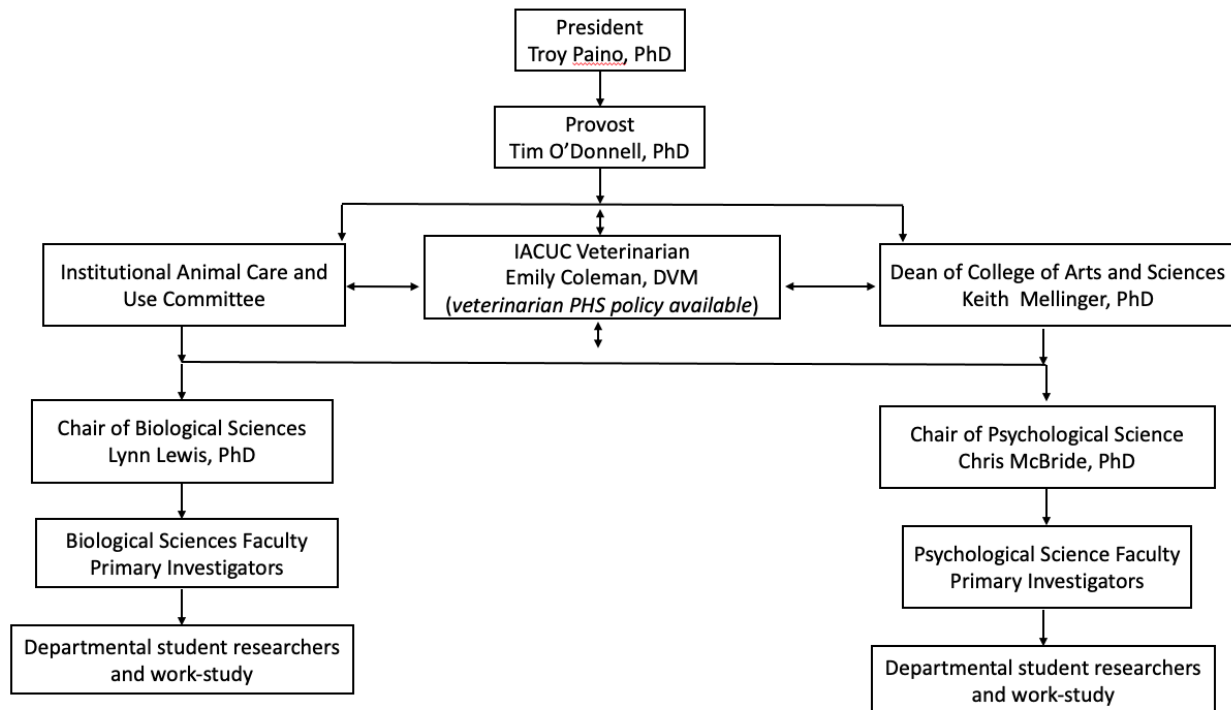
President
Troy Paino, PhD

Provost
Tim O'Donnell, PhD

Institutional Animal Care and Use Committee

IACUC Veterinarian
Emily Coleman, DVM
(veterinarian PHS policy available)

Dean of College of Arts and Sciences
Keith Mellinger, PhD

Chair of Biological Sciences
Lynn Lewis, PhD

Biological Sciences Faculty
Primary Investigators

Departmental student researchers and work-study

Chair of Psychological Science
Chris McBride, PhD

Psychological Science Faculty
Primary Investigators

Departmental student researchers and work-study